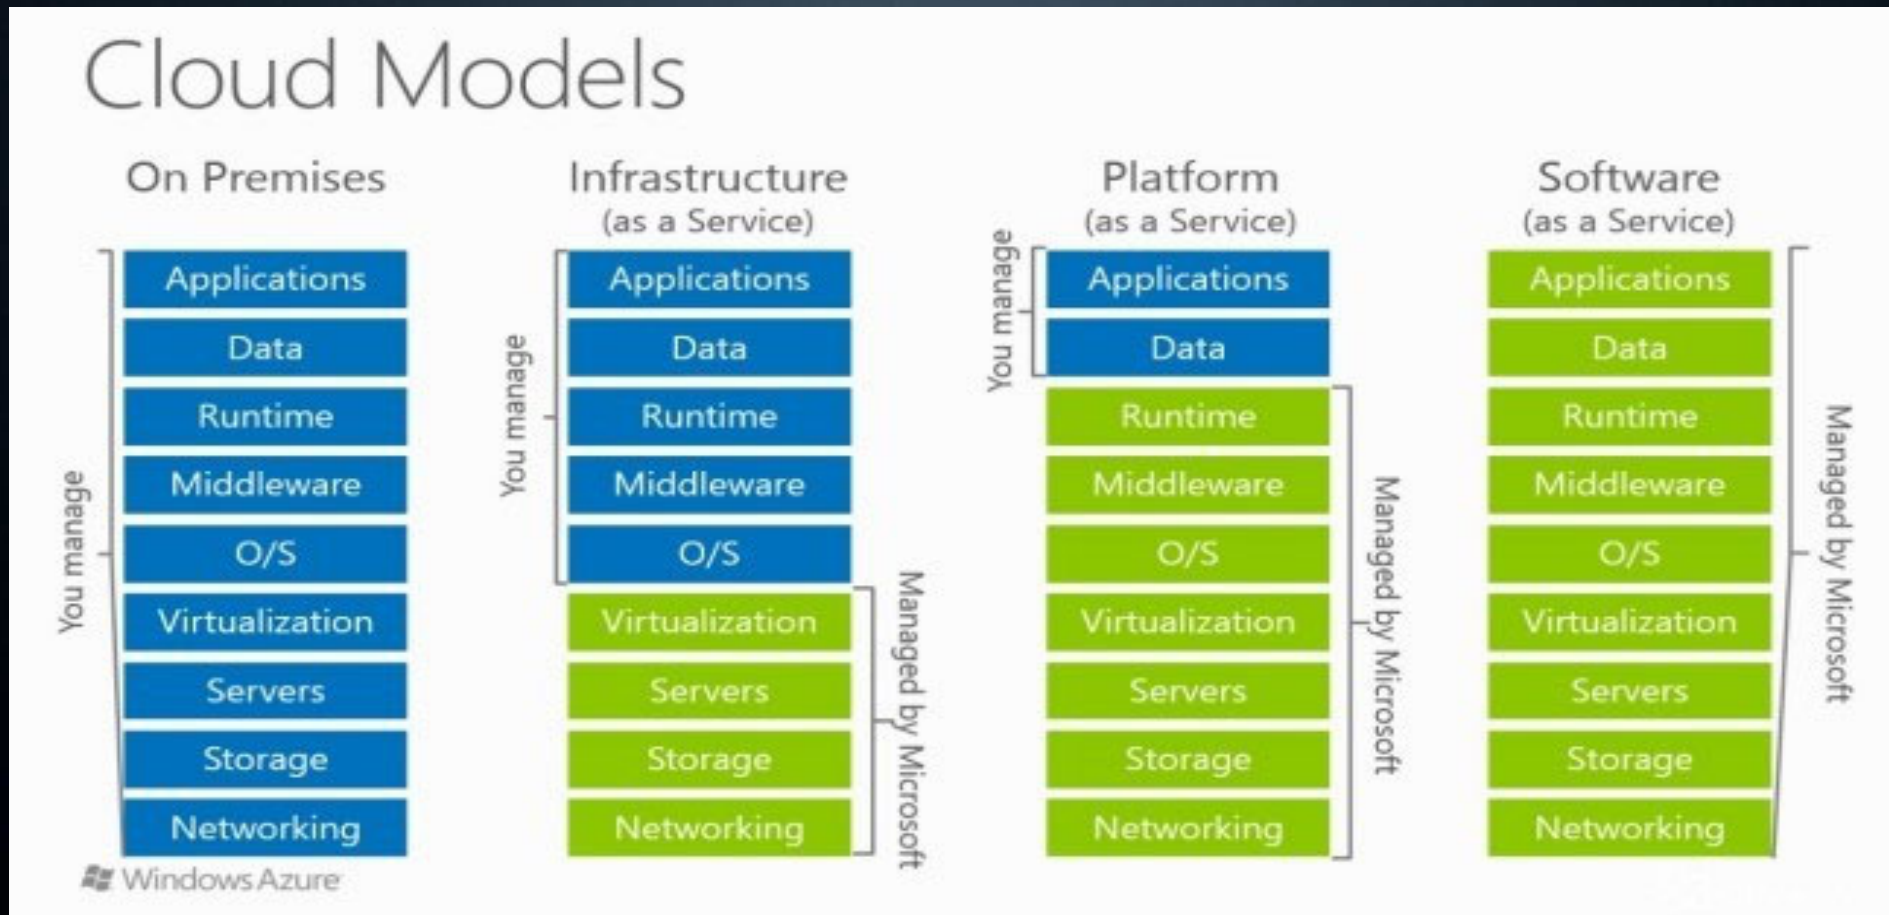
Cloud Models

On Premises

You manage

Applications
Data
Runtime
Middleware
O/S
Virtualization
Servers
Storage
Networking

Infrastructure
(as a Service)

You manage

Applications
Data
Runtime
Middleware
O/S
Virtualization
Servers
Storage
Networking

Managed by Microsoft

Platform
(as a Service)

You manage

Applications
Data
Runtime
Middleware
O/S
Virtualization
Servers
Storage
Networking

Managed by Microsoft

Software
(as a Service)

Applications
Data
Runtime
Middleware
O/S
Virtualization
Servers
Storage
Networking

Managed by Microsoft

Windows Azure